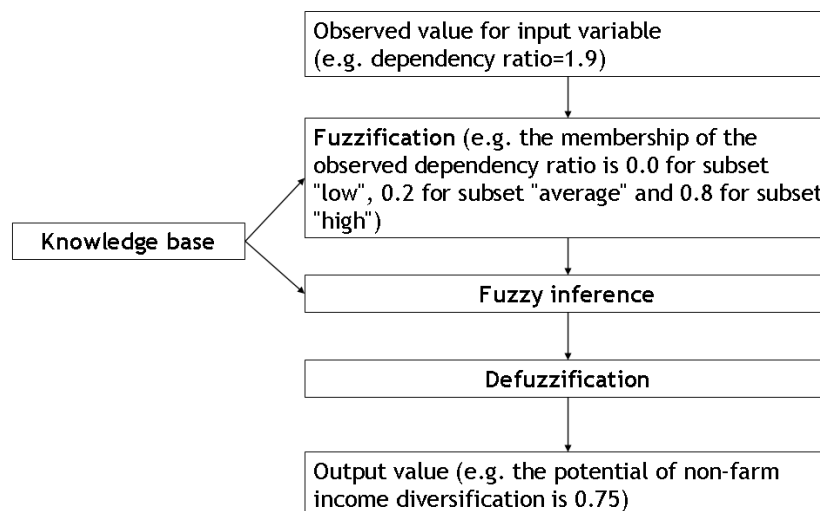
Observed value for input variable (e.g. dependency ratio=1.9)

Knowledge base

Fuzzification (e.g. the membership of the observed dependency ratio is 0.0 for subset "low", 0.2 for subset "average" and 0.8 for subset "high")

Fuzzy inference

Defuzzification

Output value (e.g. the potential of non-farm income diversification is 0.75)